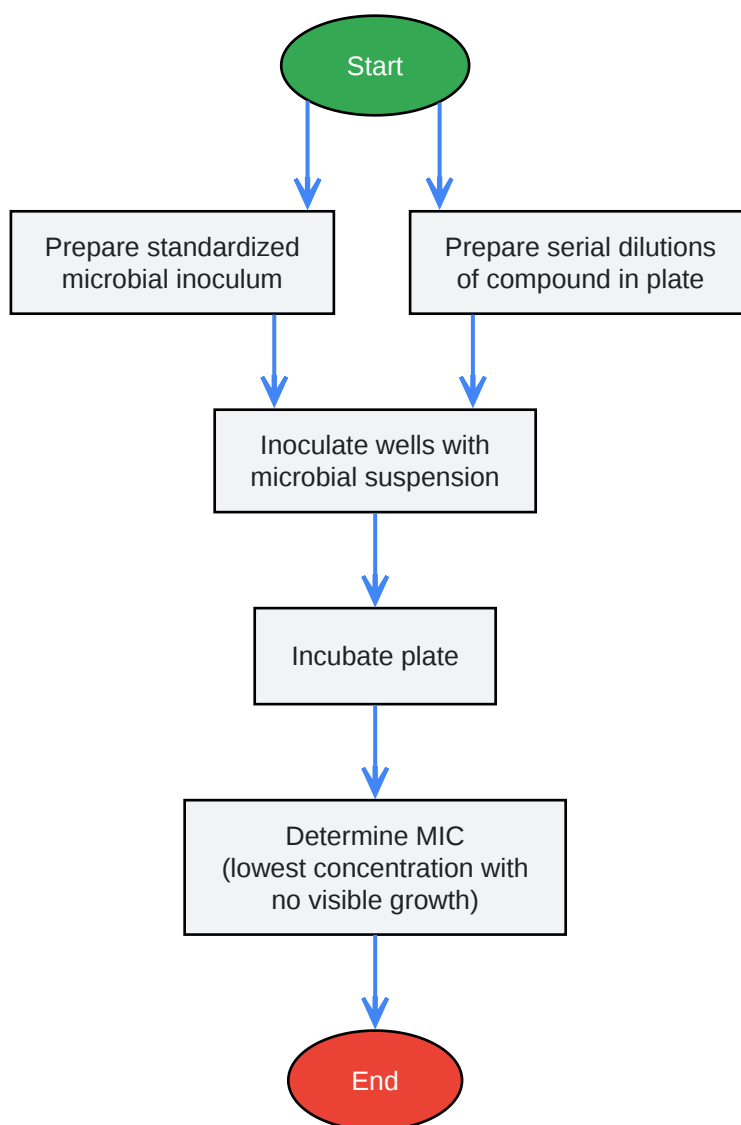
Start

Prepare standardized microbial inoculum

Prepare serial dilutions of compound in plate

Inoculate wells with microbial suspension

Incubate plate

Determine MIC (lowest concentration with no visible growth)

End